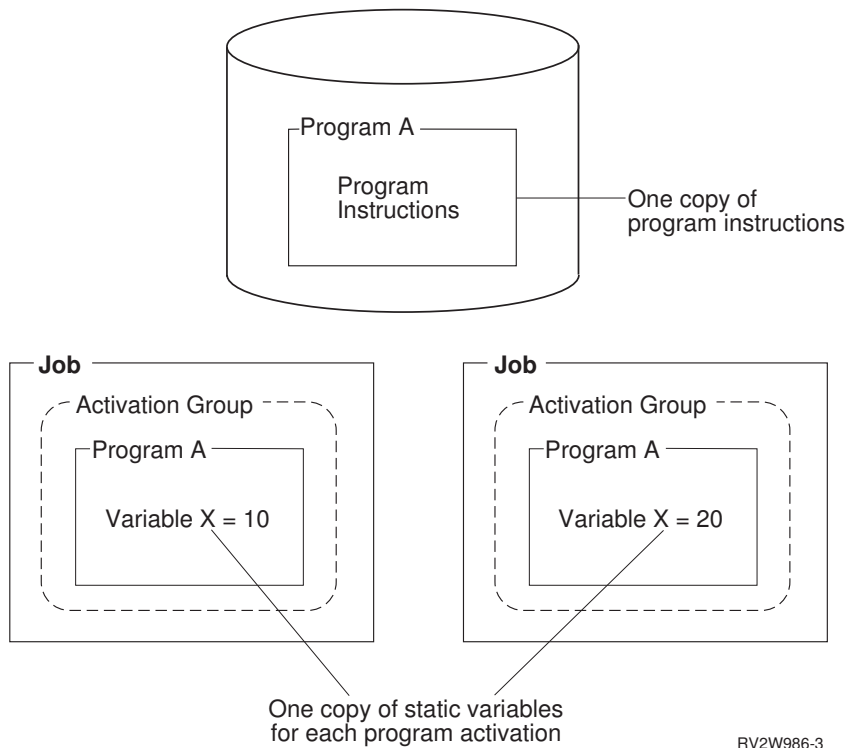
Program A

Program Instructions

One copy of program instructions

Job

Activation Group

Program A

Variable X = 10

Job

Activation Group

Program A

Variable X = 20

One copy of static variables for each program activation

RV2W986-3